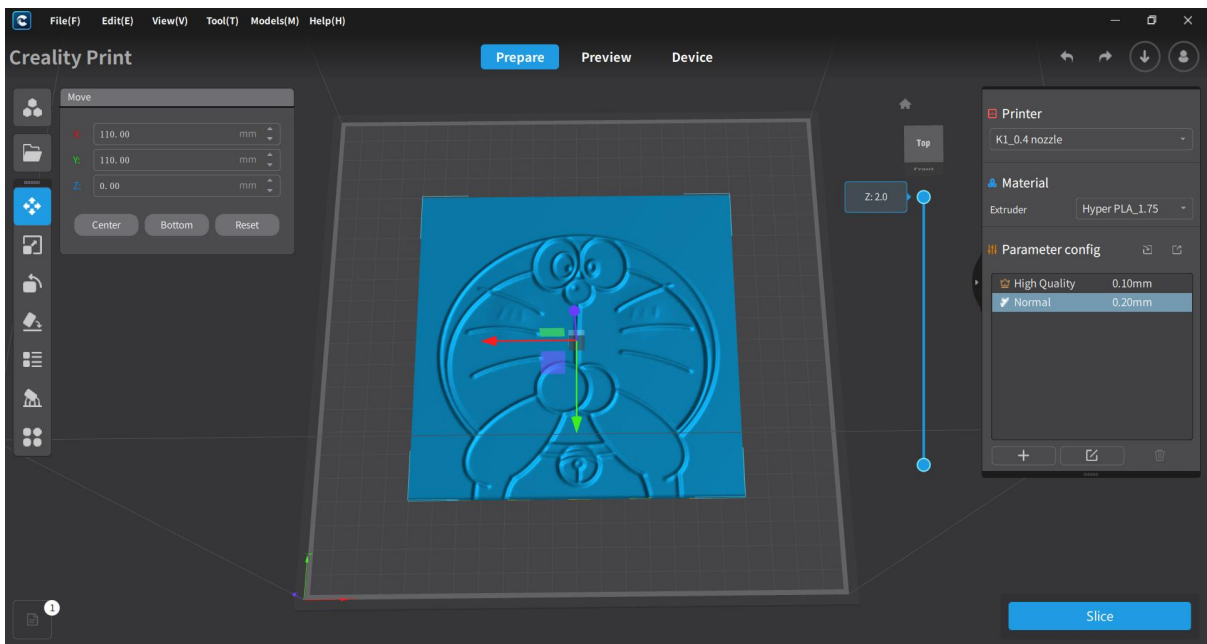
File(F) Edit(E) View(V) Tool(T) Models(M) Help(H)

Creality Print

Prepare Preview Device

Move

X: 110.00 mm
Y: 110.00 mm
Z: 0.00 mm

Center Bottom Reset

Top

Z: 2.0

Printer
K1_0.4 nozzle

Material
Extruder Hyper PLA_1.75

Parameter config

High Quality 0.10mm
Normal 0.20mm

1

Slice